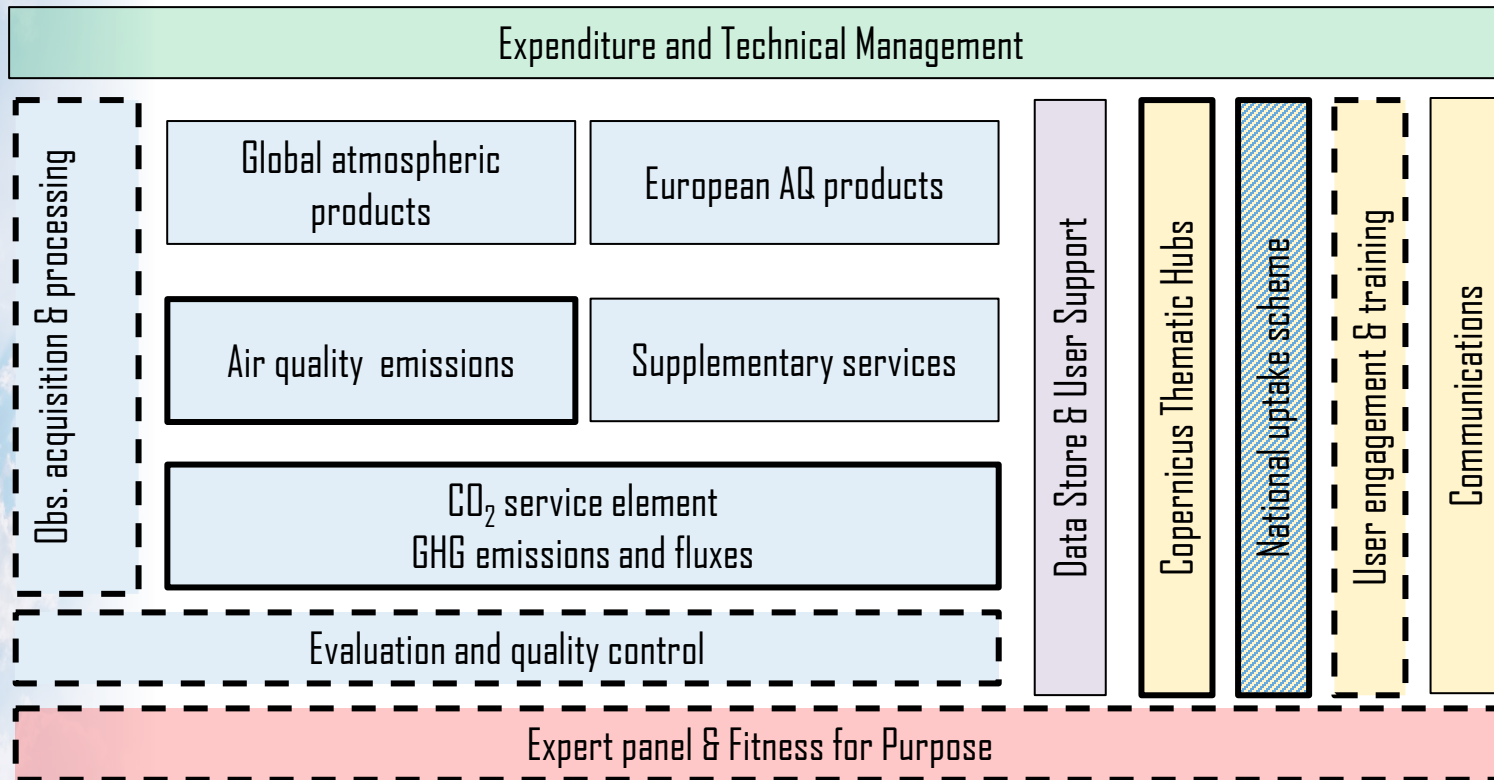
Expenditure and Technical Management

Obs. acquisition & processing

Global atmospheric products

European AQ products

Air quality emissions

Supplementary services

$CO_2$ service element
GHG emissions and fluxes

Evaluation and quality control

Data Store & User Support

Copernicus Thematic Hubs

National uptake scheme

User engagement & training

Communications

Expert panel & Fitness for Purpose